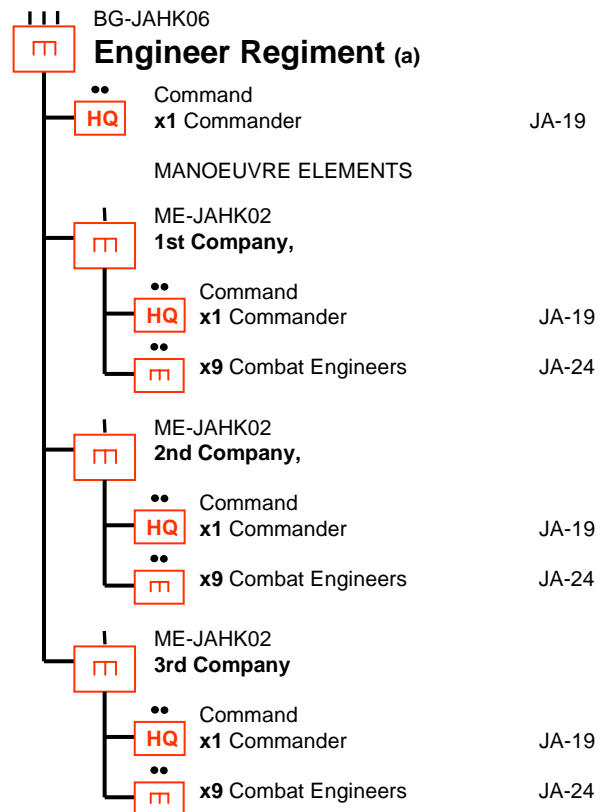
BG-JAHK06
**Engineer Regiment (a)**

HQ
Command
**x1** Commander JA-19

MANOEUVRE ELEMENTS

ME-JAHK02
**1st Company,**

HQ
Command
**x1** Commander JA-19

**x9** Combat Engineers JA-24

ME-JAHK02
**2nd Company,**

HQ
Command
**x1** Commander JA-19

**x9** Combat Engineers JA-24

ME-JAHK02
**3rd Company**

HQ
Command
**x1** Commander JA-19

**x9** Combat Engineers JA-24